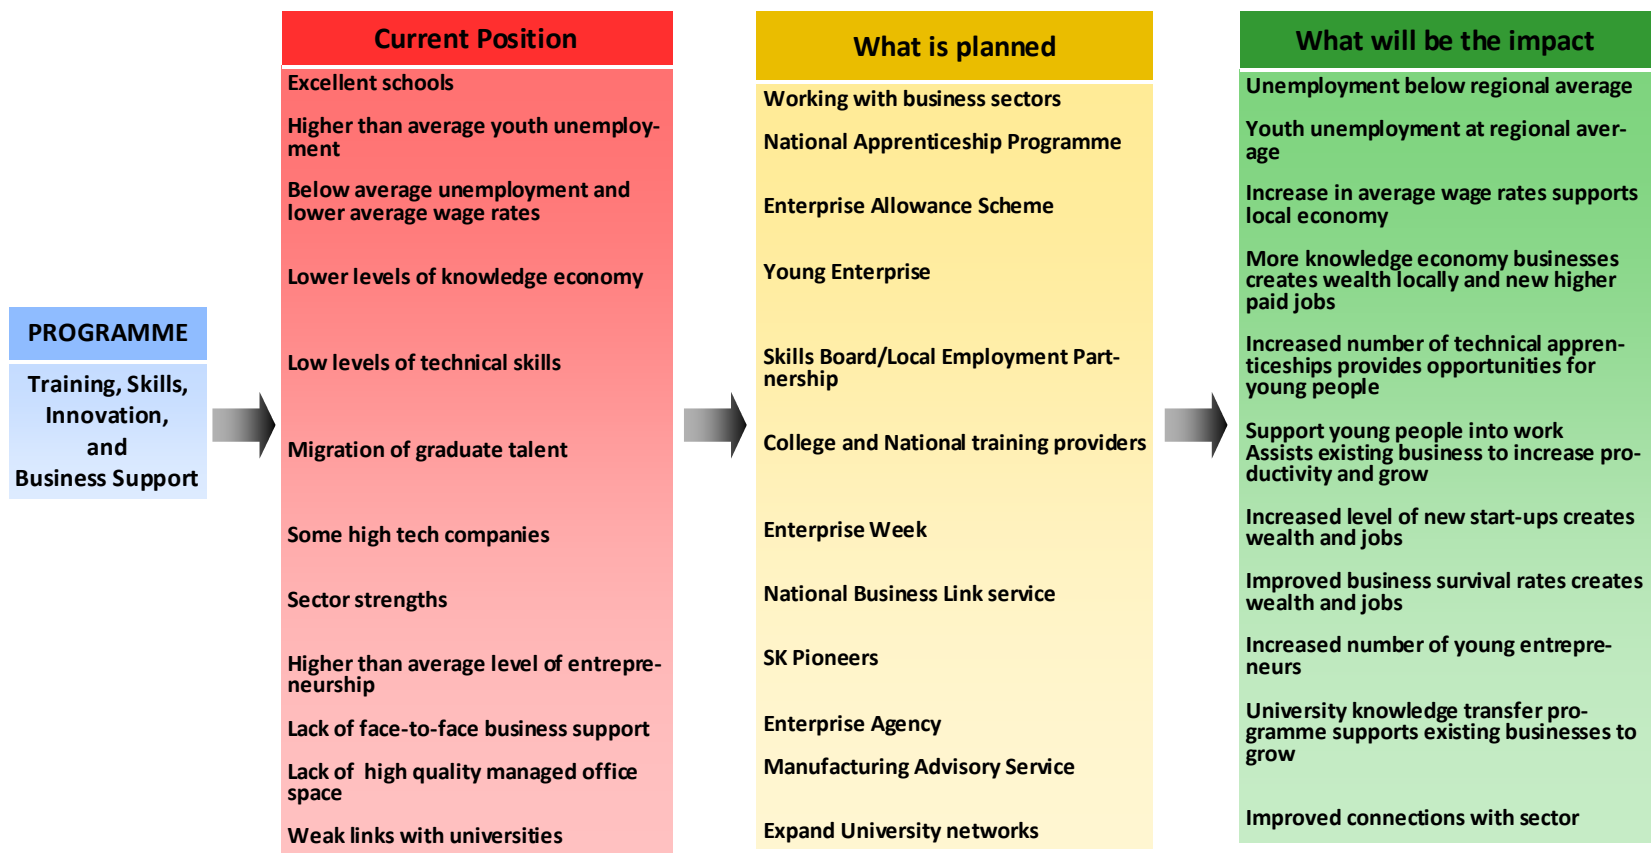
PROGRAMME

Training, Skills, Innovation, and Business Support

Current Position

Excellent schools

Higher than average youth unemployment

Below average unemployment and lower average wage rates

Lower levels of knowledge economy

Low levels of technical skills

Migration of graduate talent

Some high tech companies

Sector strengths

Higher than average level of entrepreneurship

Lack of face-to-face business support

Lack of high quality managed office space

Weak links with universities

What is planned

Working with business sectors

National Apprenticeship Programme

Enterprise Allowance Scheme

Young Enterprise

Skills Board/Local Employment Partnership

College and National training providers

Enterprise Week

National Business Link service

SK Pioneers

Enterprise Agency

Manufacturing Advisory Service

Expand University networks

What will be the impact

Unemployment below regional average

Youth unemployment at regional average

Increase in average wage rates supports local economy

More knowledge economy businesses creates wealth locally and new higher paid jobs

Increased number of technical apprenticeships provides opportunities for young people

Support young people into work
Assists existing business to increase productivity and grow

Increased level of new start-ups creates wealth and jobs

Improved business survival rates creates wealth and jobs

Increased number of young entrepreneurs

University knowledge transfer programme supports existing businesses to grow

Improved connections with sector